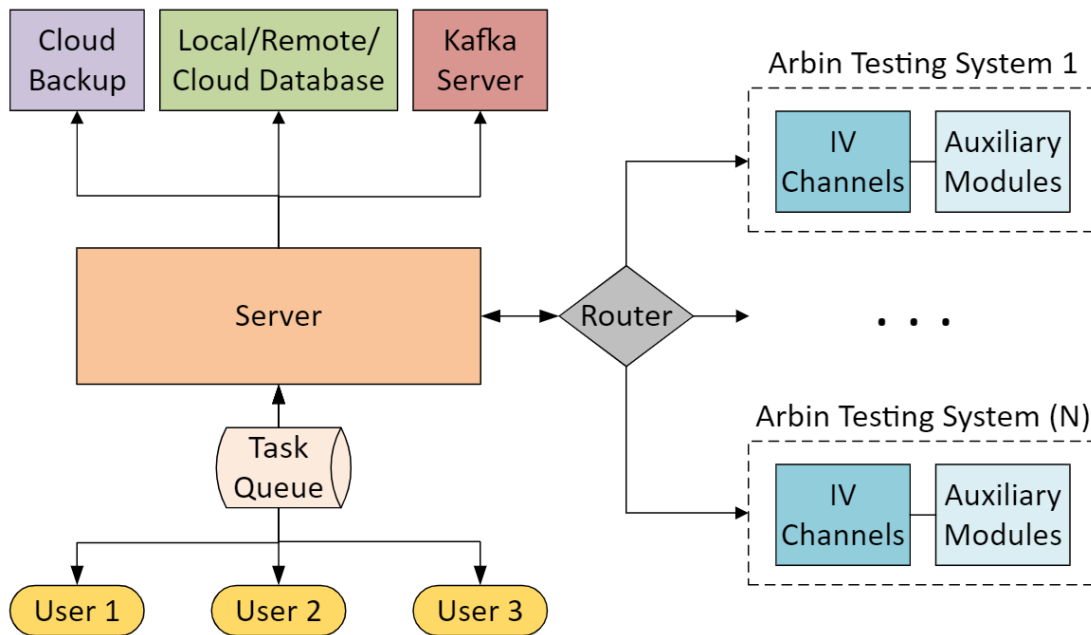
Cloud Backup

Local/Remote/ Cloud Database

Kafka Server

Arbin Testing System 1

IV Channels

Auxiliary Modules

Server

Router

. . .

Arbin Testing System (N)

IV Channels

Auxiliary Modules

Task Queue

User 1

User 2

User 3